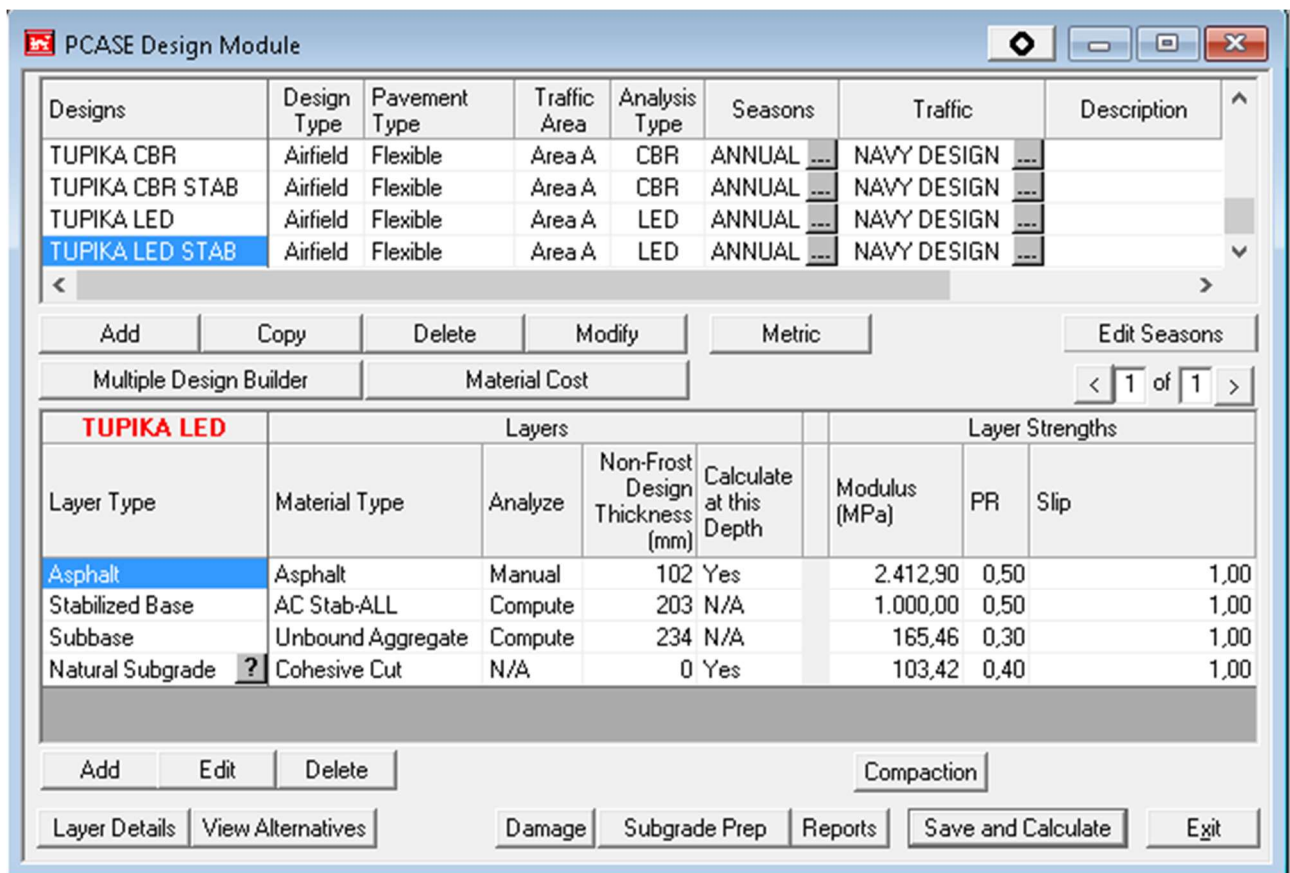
PCASE Design Module

| Designs | Design Type | Pavement Type | Traffic Area | Analysis Type | Seasons | Traffic | Description |
|---|---|---|---|---|---|---|---|
| TUPIKA CBR | Airfield | Flexible | Area A | CBR | ANNUAL ... | NAVY DESIGN ... | |
| TUPIKA CBR STAB | Airfield | Flexible | Area A | CBR | ANNUAL ... | NAVY DESIGN ... | |
| TUPIKA LED | Airfield | Flexible | Area A | LED | ANNUAL ... | NAVY DESIGN ... | |
| TUPIKA LED STAB | Airfield | Flexible | Area A | LED | ANNUAL ... | NAVY DESIGN ... | |

Add Copy Delete Modify Metric Edit Seasons
Multiple Design Builder Material Cost
1 of 1

TUPIKA LED | Layers | Layer Strengths

| Layer Type | Material Type | Analyze | Non-Frost Design Thickness (mm) | Calculate at this Depth | Modulus (MPa) | PR | Slip |
|---|---|---|---|---|---|---|---|
| Asphalt | Asphalt | Manual | 102 | Yes | 2.412,90 | 0,50 | 1,00 |
| Stabilized Base | AC Stab-ALL | Compute | 203 | N/A | 1.000,00 | 0,50 | 1,00 |
| Subbase | Unbound Aggregate | Compute | 234 | N/A | 165,46 | 0,30 | 1,00 |
| Natural Subgrade ? | Cohesive Cut | N/A | 0 | Yes | 103,42 | 0,40 | 1,00 |

Add Edit Delete Compaction
Layer Details View Alternatives Damage Subgrade Prep Reports Save and Calculate Exit